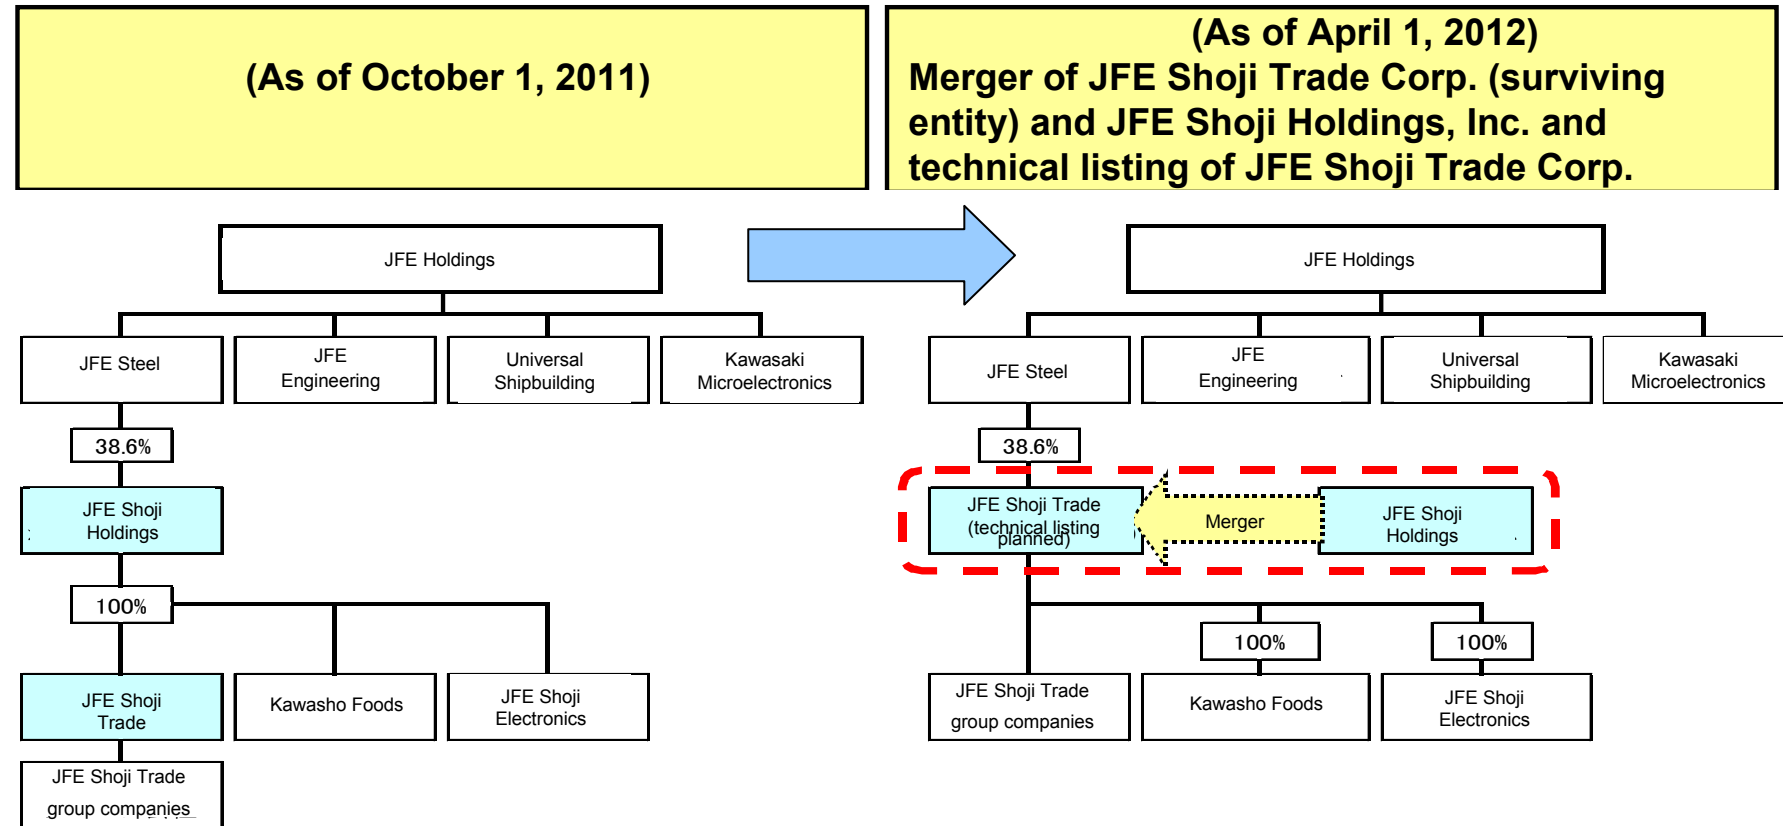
(As of October 1, 2011)

(As of April 1, 2012)
Merger of JFE Shoji Trade Corp. (surviving entity) and JFE Shoji Holdings, Inc. and technical listing of JFE Shoji Trade Corp.

JFE Holdings

JFE Steel

JFE Engineering

Universal Shipbuilding

Kawasaki Microelectronics

38.6%

JFE Shoji Holdings

100%

JFE Shoji Trade

Kawasho Foods

JFE Shoji Electronics

JFE Shoji Trade group companies

JFE Holdings

JFE Steel

JFE Engineering

Universal Shipbuilding

Kawasaki Microelectronics

38.6%

JFE Shoji Trade (technical listing planned)

Merger

JFE Shoji Holdings

100%

100%

JFE Shoji Trade group companies

Kawasho Foods

JFE Shoji Electronics